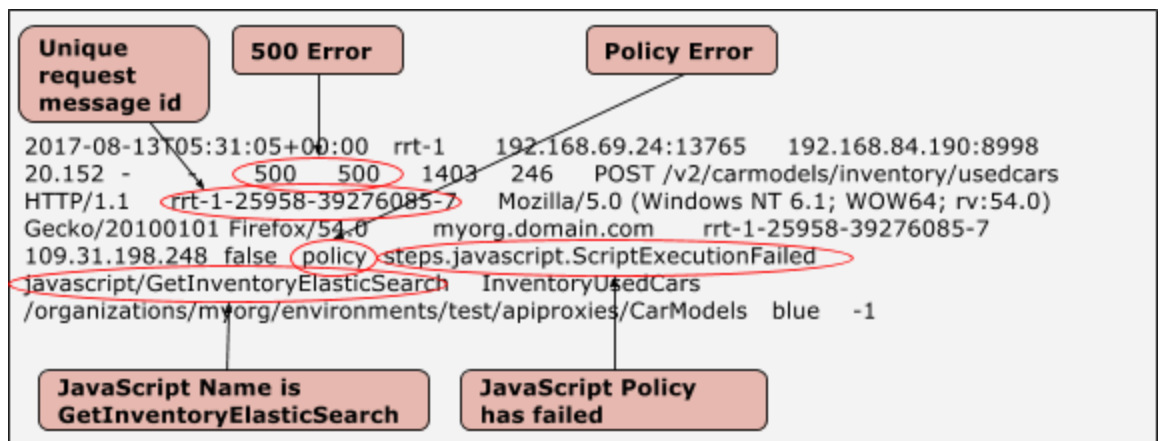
Unique request message id

500 Error

Policy Error

2017-08-13T05:31:05+00:00 rrt-1 192.168.69.24:13765 192.168.84.190:8998 20.152 - 500 500 1403 246 POST /v2/carmodels/inventory/usedcars HTTP/1.1 rrt-1-25958-39276085-7 Mozilla/5.0 (Windows NT 6.1; WOW64; rv:54.0) Gecko/20100101 Firefox/54.0 myorg.domain.com rrt-1-25958-39276085-7 109.31.198.248 false policy steps.javascript.ScriptExecutionFailed javascript/GetInventoryElasticSearch InventoryUsedCars /organizations/myorg/environments/test/apiproxies/CarModels blue -1

JavaScript Name is GetInventoryElasticSearch

JavaScript Policy has failed